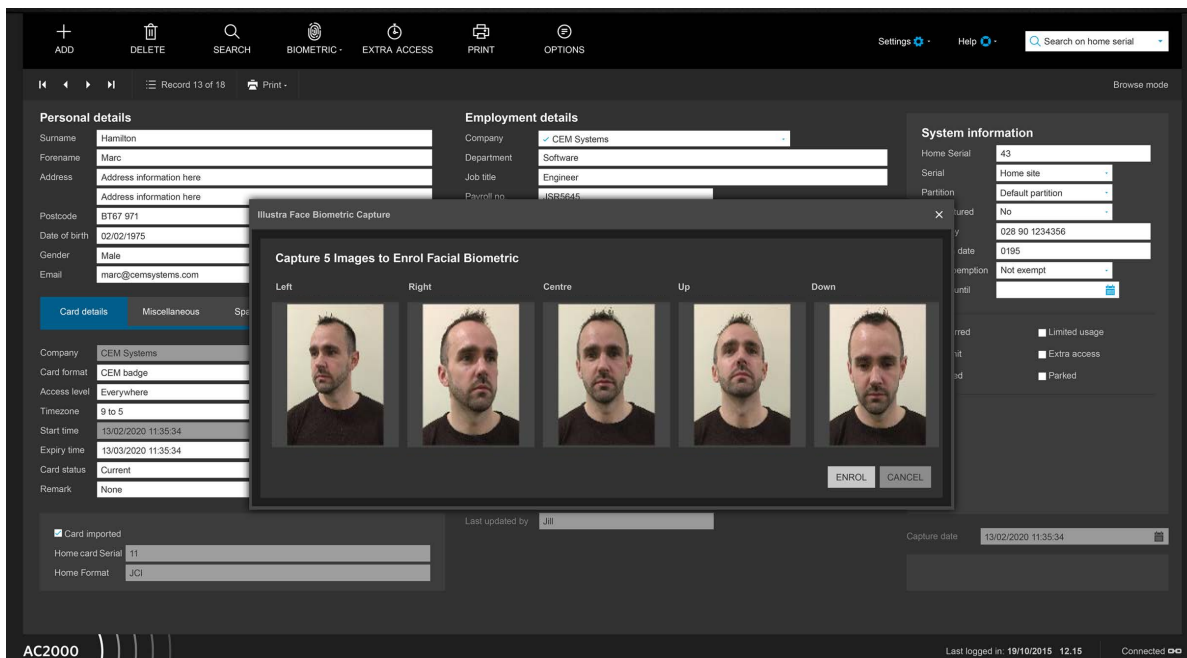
ADD DELETE SEARCH BIOMETRIC - EXTRA ACCESS PRINT OPTIONS

Settings - Help - Search on home serial

Record 13 of 18 Print - Browse mode

Personal details

Surname Hamilton
Forename Marc
Address Address information here
Address information here
Postcode BT67 971
Date of birth 02/02/1975
Gender Male
Email marc@cemsystems.com

Card details Miscellaneous Spa

Company CEM Systems
Card format CEM badge
Access level Everywhere
Timezone 9 to 5
Start time 13/02/2020 11:35:34
Expiry time 13/03/2020 11:35:34
Card status Current
Remark None

Card imported
Home card Serial 11
Home Format JCI

Employment details

Company CEM Systems
Department Software
Job title Engineer
Payroll no JSR5645

Last updated by Jill

System information

Home Serial 43
Serial Home site
Partition Default partition
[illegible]tured No
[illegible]y 028 90 1234356
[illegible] date 0195
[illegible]emption Not exempt
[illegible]until

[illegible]rred Limited usage
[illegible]it Extra access
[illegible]ed Parked

Capture date 13/02/2020 11:35:34

Illustra Face Biometric Capture

Capture 5 Images to Enrol Facial Biometric

Left Right Centre Up Down

ENROL CANCEL

AC2000

Last logged in: 19/10/2015 12.15 Connected